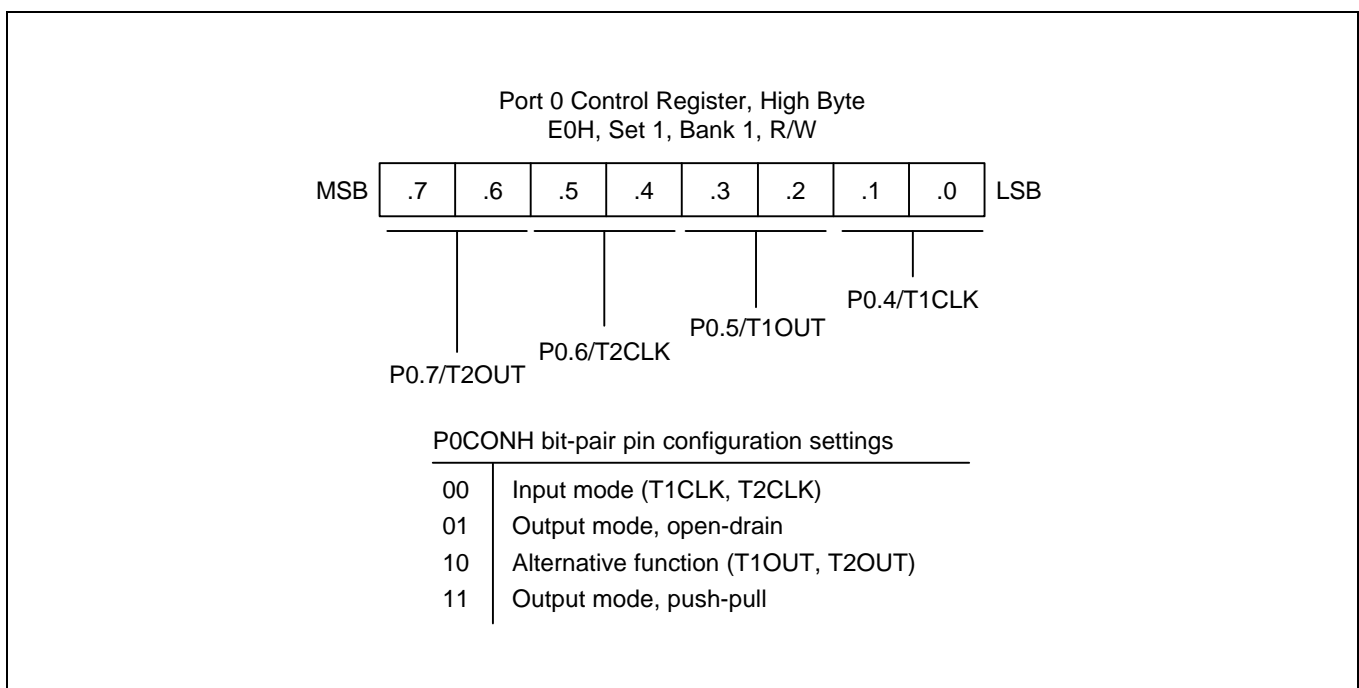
Port 0 Control Register, High Byte
E0H, Set 1, Bank 1, R/W

MSB | .7 | .6 | .5 | .4 | .3 | .2 | .1 | .0 | LSB

P0.7/T2OUT
P0.6/T2CLK
P0.5/T1OUT
P0.4/T1CLK

P0CONH bit-pair pin configuration settings

| | |
|---|---|
| 00 | Input mode (T1CLK, T2CLK) |
| 01 | Output mode, open-drain |
| 10 | Alternative function (T1OUT, T2OUT) |
| 11 | Output mode, push-pull |